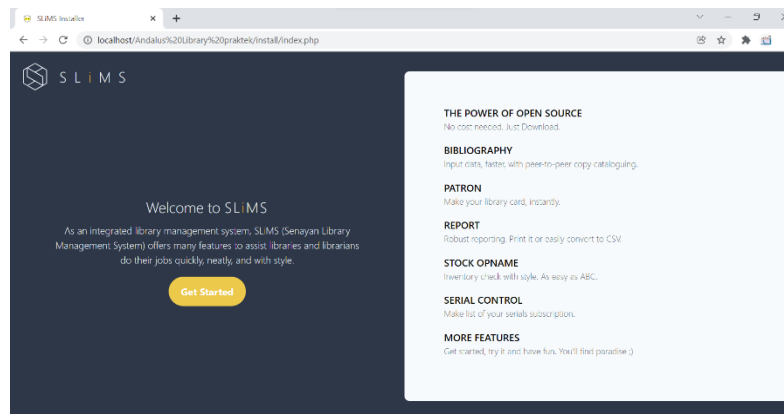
SLiMS Installer ×
+
localhost/Andalus%20Library%20praktek/install/index.php

SLiMS

Welcome to SLiMS

As an integrated library management system, SLiMS (Senayan Library Management System) offers many features to assist libraries and librarians do their jobs quickly, neatly, and with style.

Get Started

THE POWER OF OPEN SOURCE
No cost needed. Just Download.

BIBLIOGRAPHY
Input data, faster, with peer-to-peer copy cataloguing.

PATRON
Make your library card, instantly.

REPORT
Robust reporting. Print it or easily convert to CSV.

STOCK OPNAME
Inventory check with style. As easy as ABC.

SERIAL CONTROL
Make list of your serials subscription.

MORE FEATURES
Get started, try it and have fun. You'll find paradise ;)